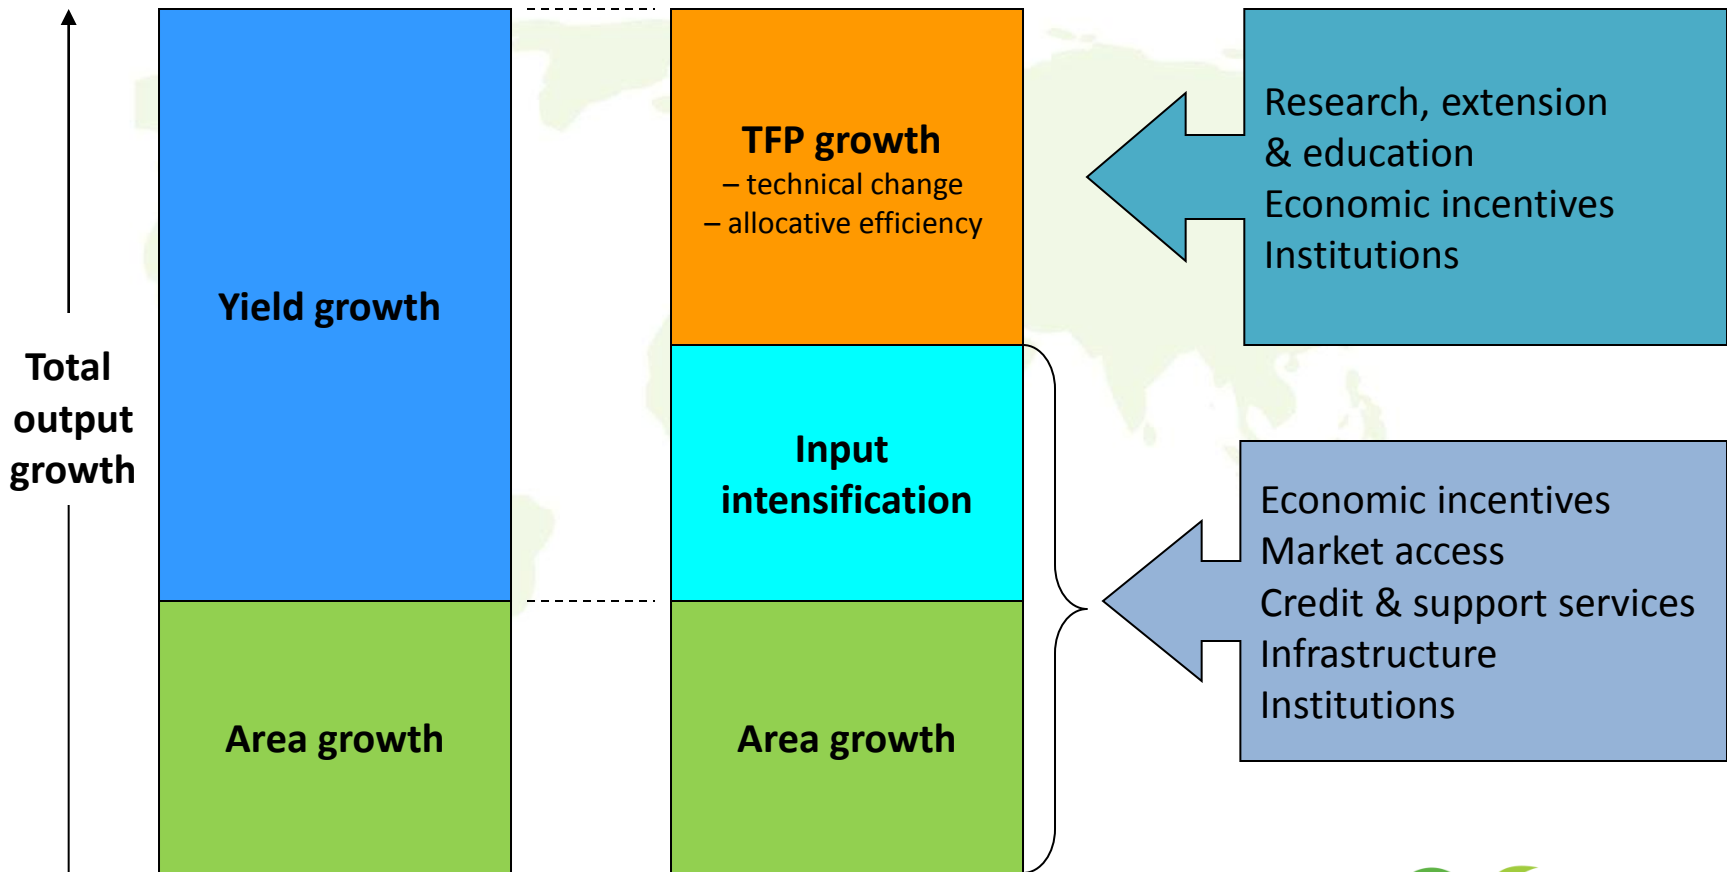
Total output growth

Yield growth

Area growth

TFP growth
– technical change
– allocative efficiency

Input intensification

Area growth

Research, extension & education
Economic incentives
Institutions

Economic incentives
Market access
Credit & support services
Infrastructure
Institutions